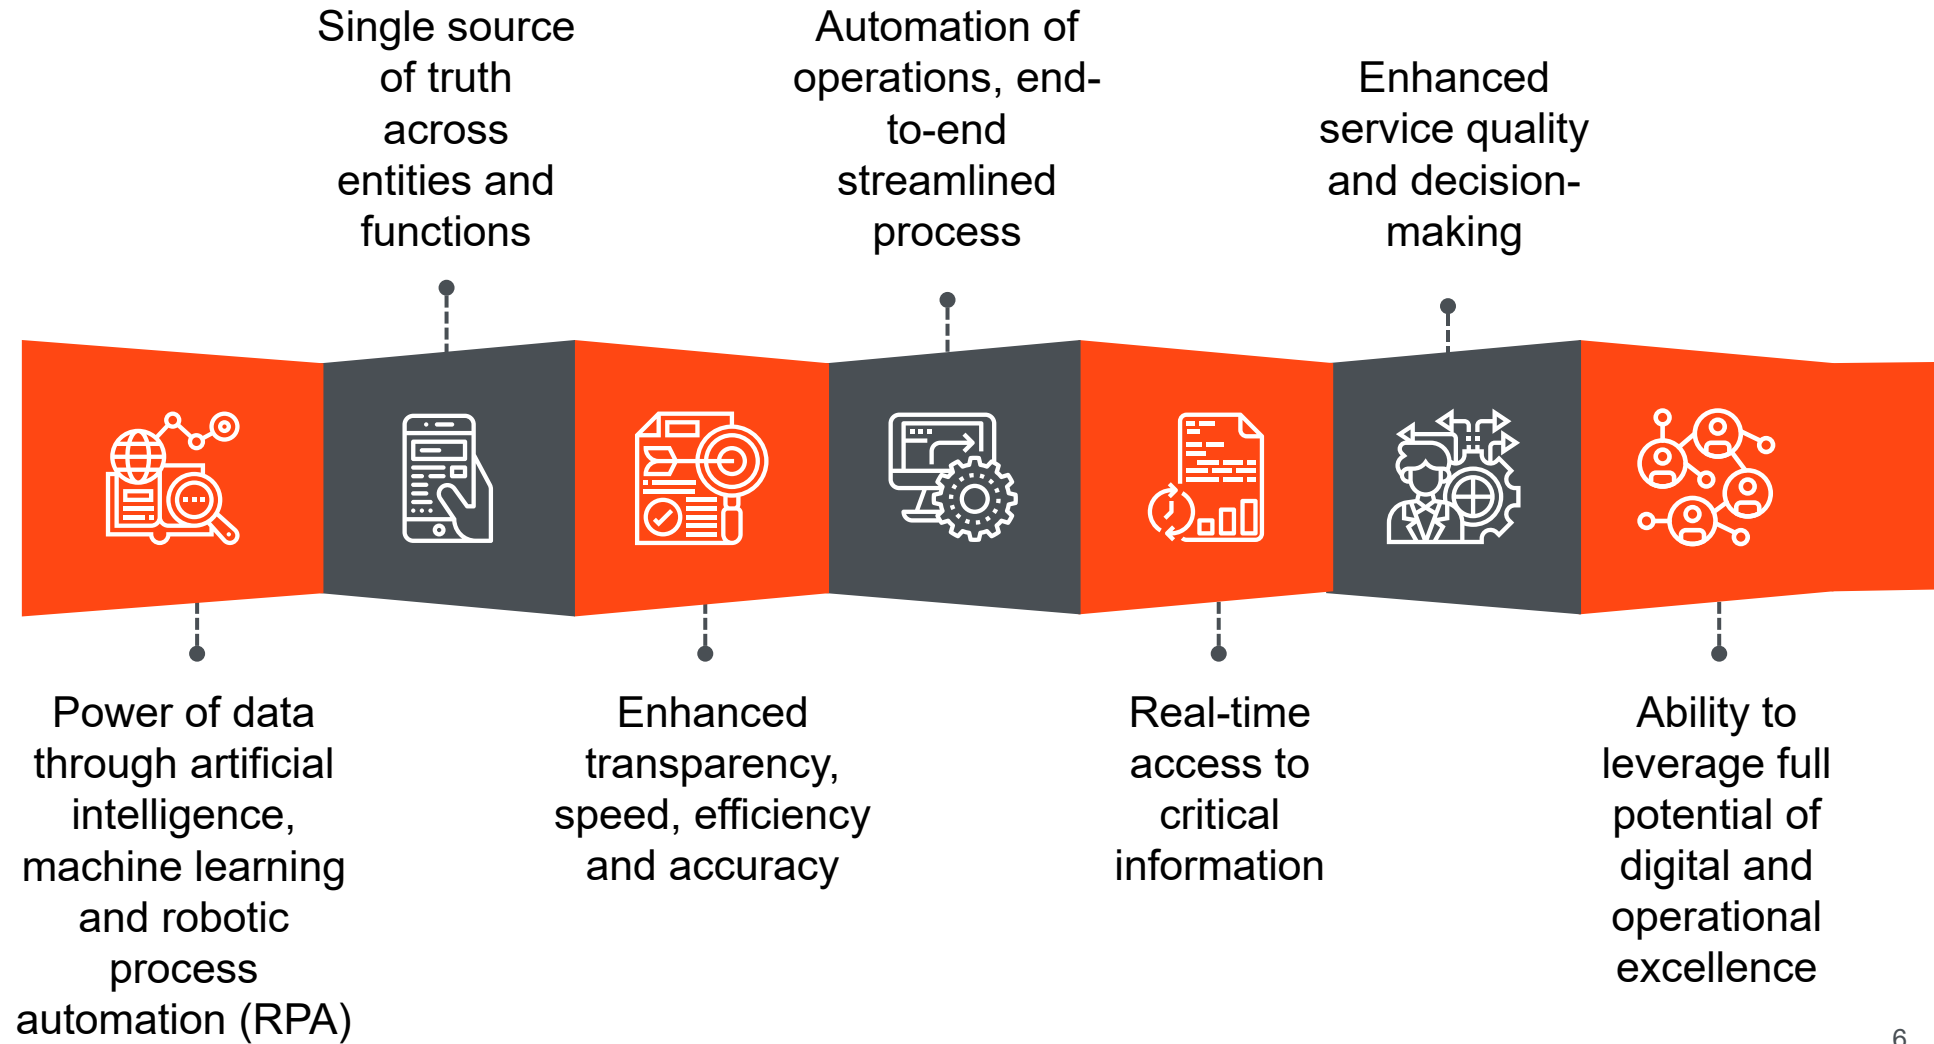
Single source of truth across entities and functions

Automation of operations, end-to-end streamlined process

Enhanced service quality and decision-making

Power of data through artificial intelligence, machine learning and robotic process automation (RPA)

Enhanced transparency, speed, efficiency and accuracy

Real-time access to critical information

Ability to leverage full potential of digital and operational excellence

6